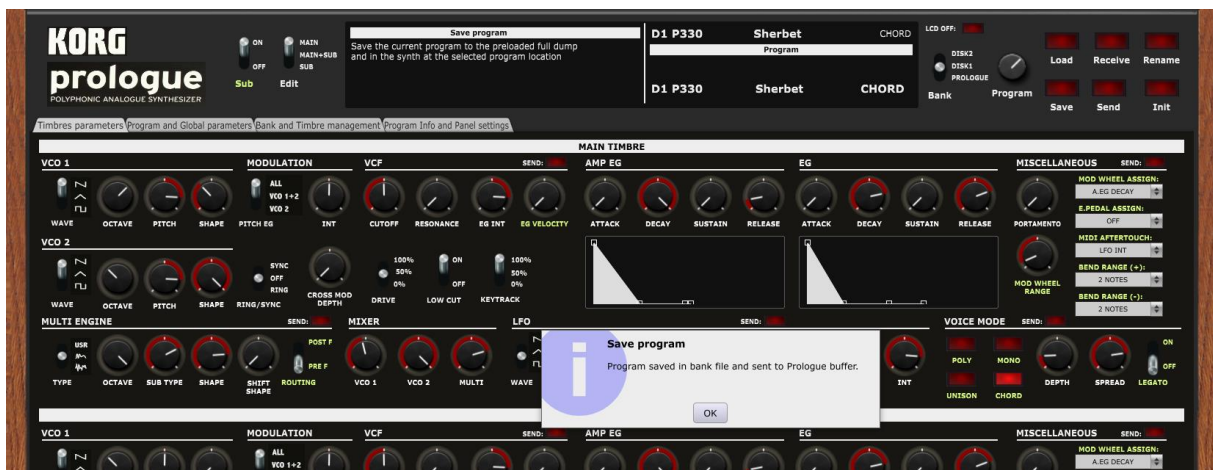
KORG
prologue
POLYPHONIC ANALOGUE SYNTHESIZER

ON
OFF
Sub

MAIN
MAIN+SUB
SUB
Edit

Save program
Save the current program to the preloaded full dump and in the synth at the selected program location

D1 P330 Sherbet CHORD
Program
D1 P330 Sherbet CHORD

LCD OFF:
DISK2
DISK1
PROLOGUE
Bank
Program

Load Receive Rename
Save Send Init

Timbres parameters | Program and Global parameters | Bank and Timbre management | Program Info and Panel settings

MAIN TIMBRE

VCO 1
WAVE OCTAVE PITCH SHAPE

MODULATION
ALL
VCO 1+2
VCO 2
PITCH EG INT

VCF SEND:
CUTOFF RESONANCE EG INT EG VELOCITY

AMP EG
ATTACK DECAY SUSTAIN RELEASE

EG
ATTACK DECAY SUSTAIN RELEASE

MISCELLANEOUS SEND:
PORTAMENTO
MOD WHEEL ASSIGN:
A.EG DECAY
E.PEDAL ASSIGN:
OFF
MIDI AFTERTOUCH:
LFO INT
BEND RANGE (+):
2 NOTES
BEND RANGE (-):
2 NOTES
MOD WHEEL RANGE

VCO 2
WAVE OCTAVE PITCH SHAPE
SYNC
OFF
RING
RING/SYNC
CROSS MOD DEPTH
100%
50%
0%
DRIVE
ON
OFF
LOW CUT
100%
50%
0%
KEYTRACK

MULTI ENGINE SEND:
USR
TYPE OCTAVE SUB TYPE SHAPE SHIFT SHAPE
POST F
PRE F
ROUTING

MIXER
VCO 1 VCO 2 MULTI

LFO SEND:
WAVE

INT

VOICE MODE SEND:
POLY MONO
UNISON CHORD
DEPTH SPREAD
ON
OFF
LEGATO

Save program
Program saved in bank file and sent to Prologue buffer.
OK

VCO 1
MODULATION
ALL
VCO 1+2
VCF SEND:
AMP EG
EG
MISCELLANEOUS SEND:
MOD WHEEL ASSIGN:
A.EG DECAY